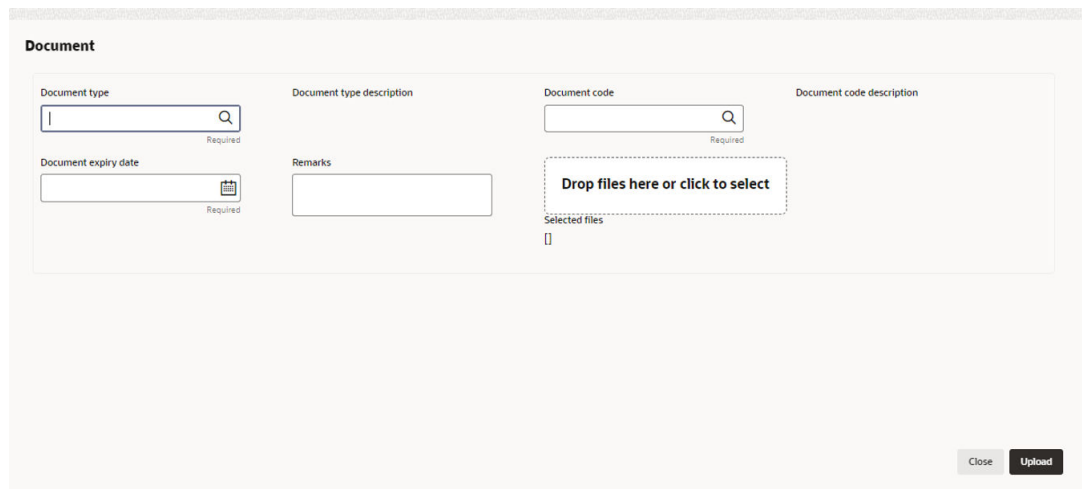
Document

Document type

Required

Document type description

Document code

Required

Document code description

Document expiry date

Required

Remarks

Drop files here or click to select

Selected files

[]

Close

Upload